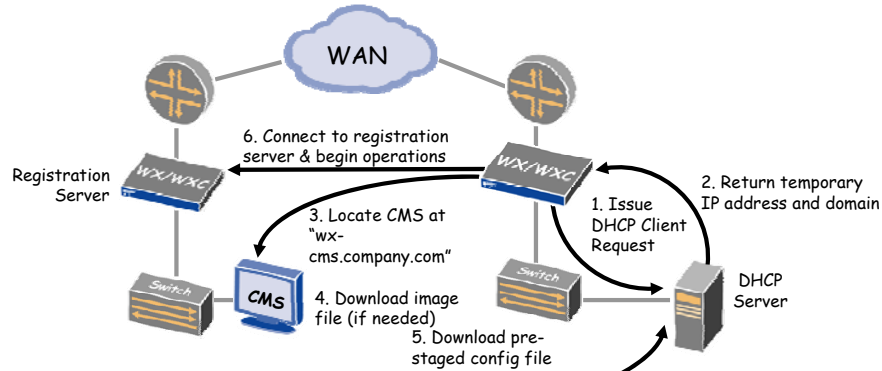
WAN

6. Connect to registration server & begin operations

Registration Server

WX/WXC

WX/WXC

1. Issue DHCP Client Request

2. Return temporary IP address and domain

3. Locate CMS at "wx-cms.company.com"

Switch

CMS

4. Download image file (if needed)

Switch

DHCP Server

5. Download pre-staged config file